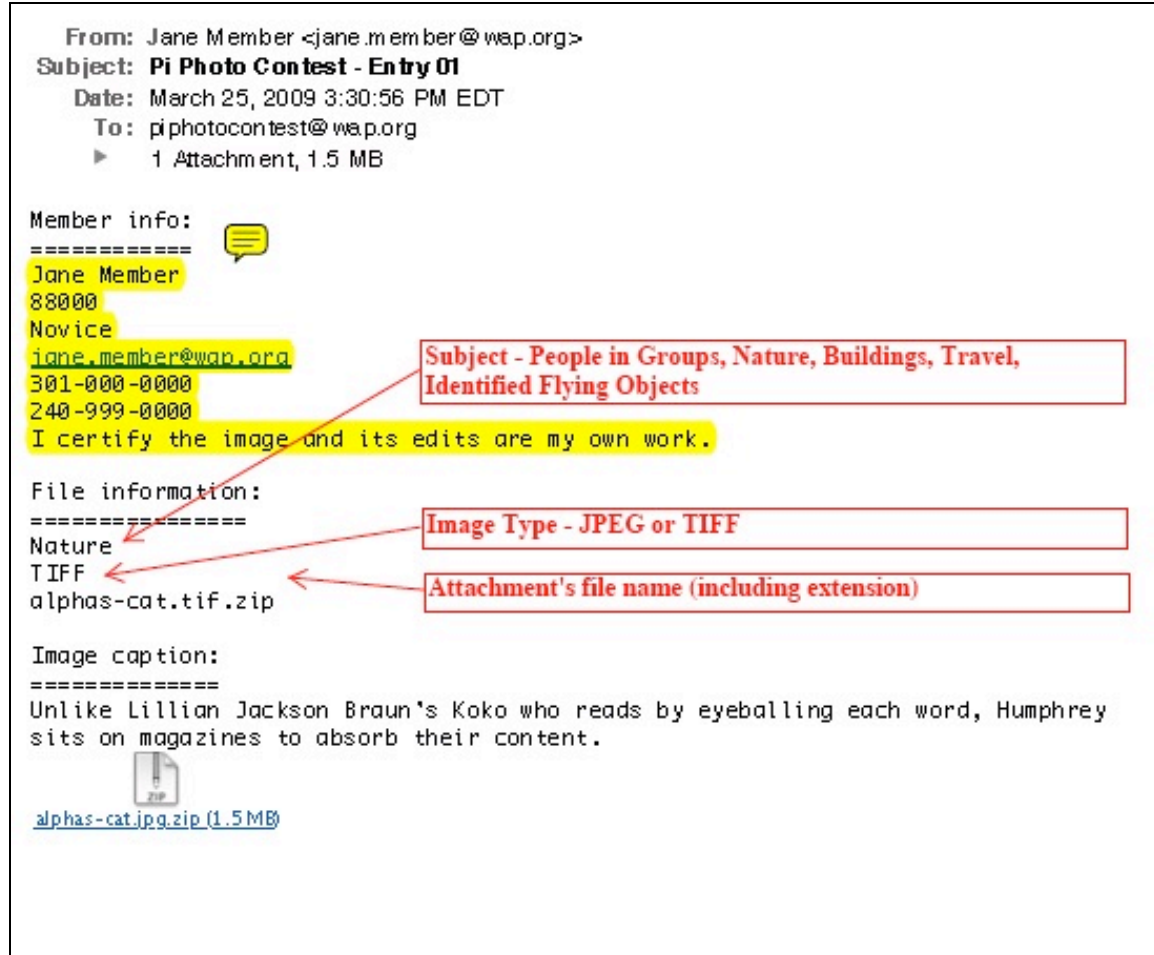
From: Jane Member <jane.member@wap.org>
Subject: Pi Photo Contest - Entry 01
Date: March 25, 2009 3:30:56 PM EDT
To: piphotocontest@wap.org
1 Attachment, 1.5 MB

Member info:
============
Jane Member
88000
Novice
jane.member@wap.org
301-000-0000
240-999-0000
I certify the image and its edits are my own work.

Subject - People in Groups, Nature, Buildings, Travel, Identified Flying Objects

File information:
================
Nature
TIFF
alphas-cat.tif.zip

Image Type - JPEG or TIFF

Attachment's file name (including extension)

Image caption:
==============
Unlike Lillian Jackson Braun's Koko who reads by eyeballing each word, Humphrey sits on magazines to absorb their content.

ZIP

alphas-cat.jpg.zip (1.5 MB)